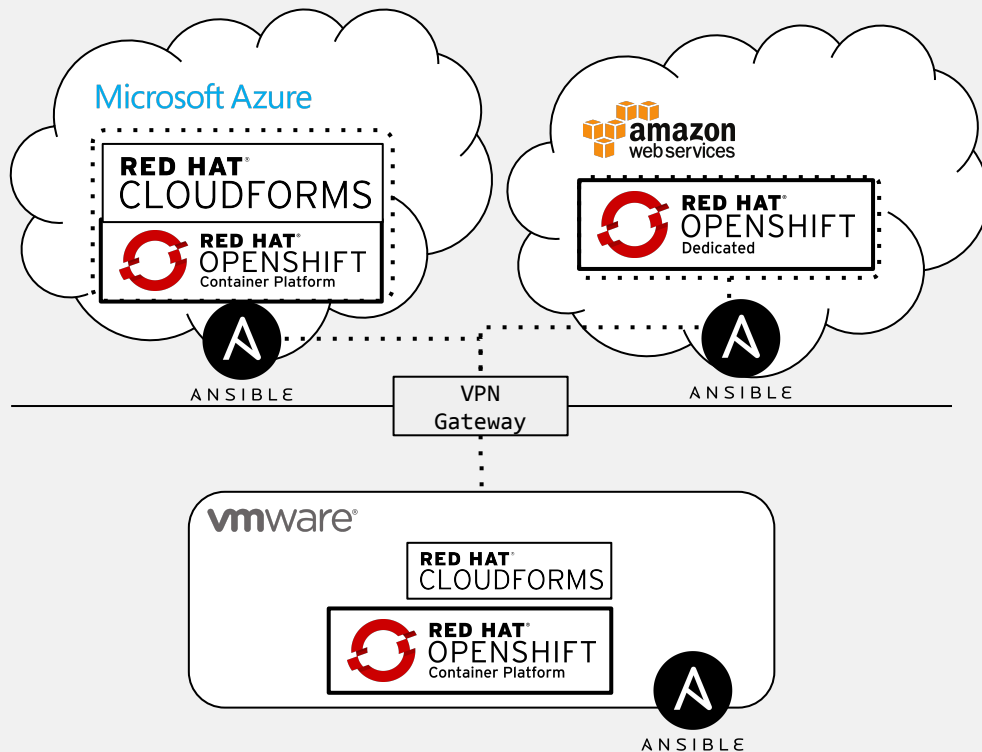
Microsoft Azure

RED HAT®
CLOUDFORMS

RED HAT®
OPENSHIFT
Container Platform

ANSIBLE

amazon
web services

RED HAT®
OPENSHIFT
Dedicated

ANSIBLE

VPN
Gateway

vmware®

RED HAT®
CLOUDFORMS

RED HAT®
OPENSHIFT
Container Platform

ANSIBLE